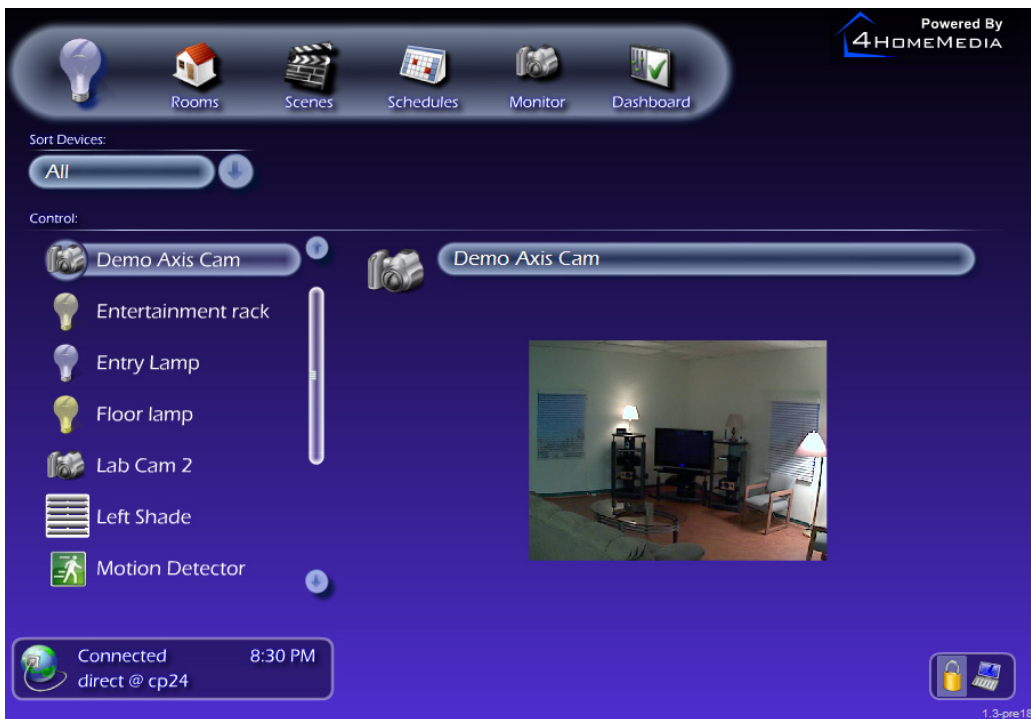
Powered By
4HomeMedia

Rooms Scenes Schedules Monitor Dashboard

Sort Devices:
All

Control:

Demo Axis Cam
Entertainment rack
Entry Lamp
Floor lamp
Lab Cam 2
Left Shade
Motion Detector

Demo Axis Cam

Connected 8:30 PM
direct @ cp24

1.3-pre18